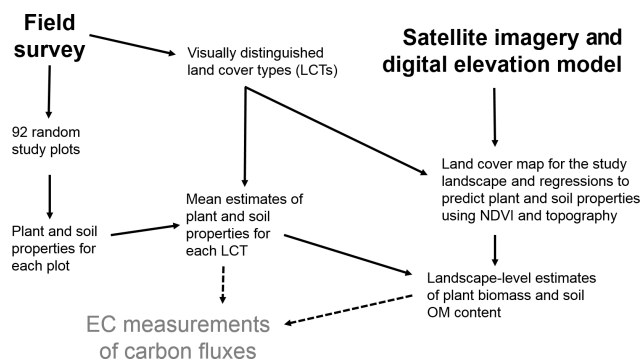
Field survey

Visually distinguished land cover types (LCTs)

Satellite imagery and digital elevation model

92 random study plots

Land cover map for the study landscape and regressions to predict plant and soil properties using NDVI and topography

Plant and soil properties for each plot

Mean estimates of plant and soil properties for each LCT

Landscape-level estimates of plant biomass and soil OM content

EC measurements of carbon fluxes